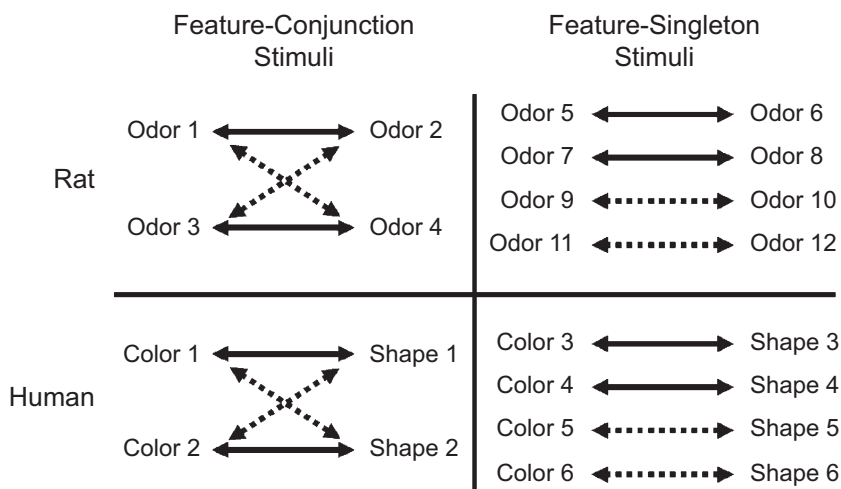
Feature-Conjunction Stimuli

Feature-Singleton Stimuli

Rat

Odor 1 Odor 2
Odor 3 Odor 4

Odor 5 Odor 6
Odor 7 Odor 8
Odor 9 Odor 10
Odor 11 Odor 12

Human

Color 1 Shape 1
Color 2 Shape 2

Color 3 Shape 3
Color 4 Shape 4
Color 5 Shape 5
Color 6 Shape 6